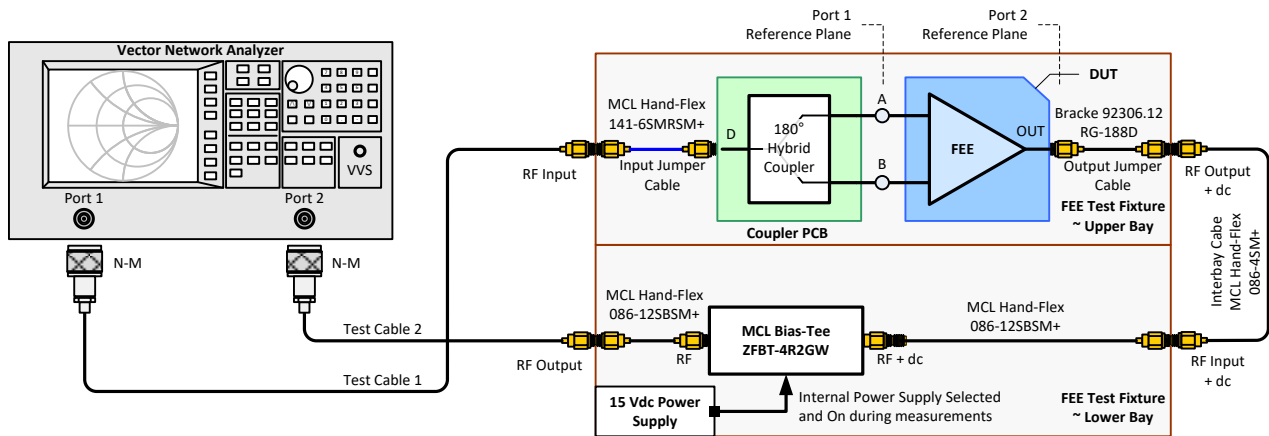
Vector Network Analyzer

VVS

Port 1

Port 2

N-M

N-M

Port 1
Reference Plane

Port 2
Reference Plane

DUT

MCL Hand-Flex
141-6SMRSM+

D

180°
Hybrid
Coupler

A

B

FEE

OUT

Bracke 92306.12
RG-188D

RF Input

Input Jumper
Cable

Output Jumper
Cable

RF Output
+ dc

Coupler PCB

FEE Test Fixture
~ Upper Bay

Interbay Cabe
MCL Hand-Flex
086-4SM+

MCL Hand-Flex
086-12SBSM+

MCL Bias-Tee
ZFBT-4R2GW

MCL Hand-Flex
086-12SBSM+

Test Cable 2

RF Output

RF

RF + dc

RF Input
+ dc

Test Cable 1

15 Vdc Power
Supply

Internal Power Supply Selected
and On during measurements

FEE Test Fixture
~ Lower Bay